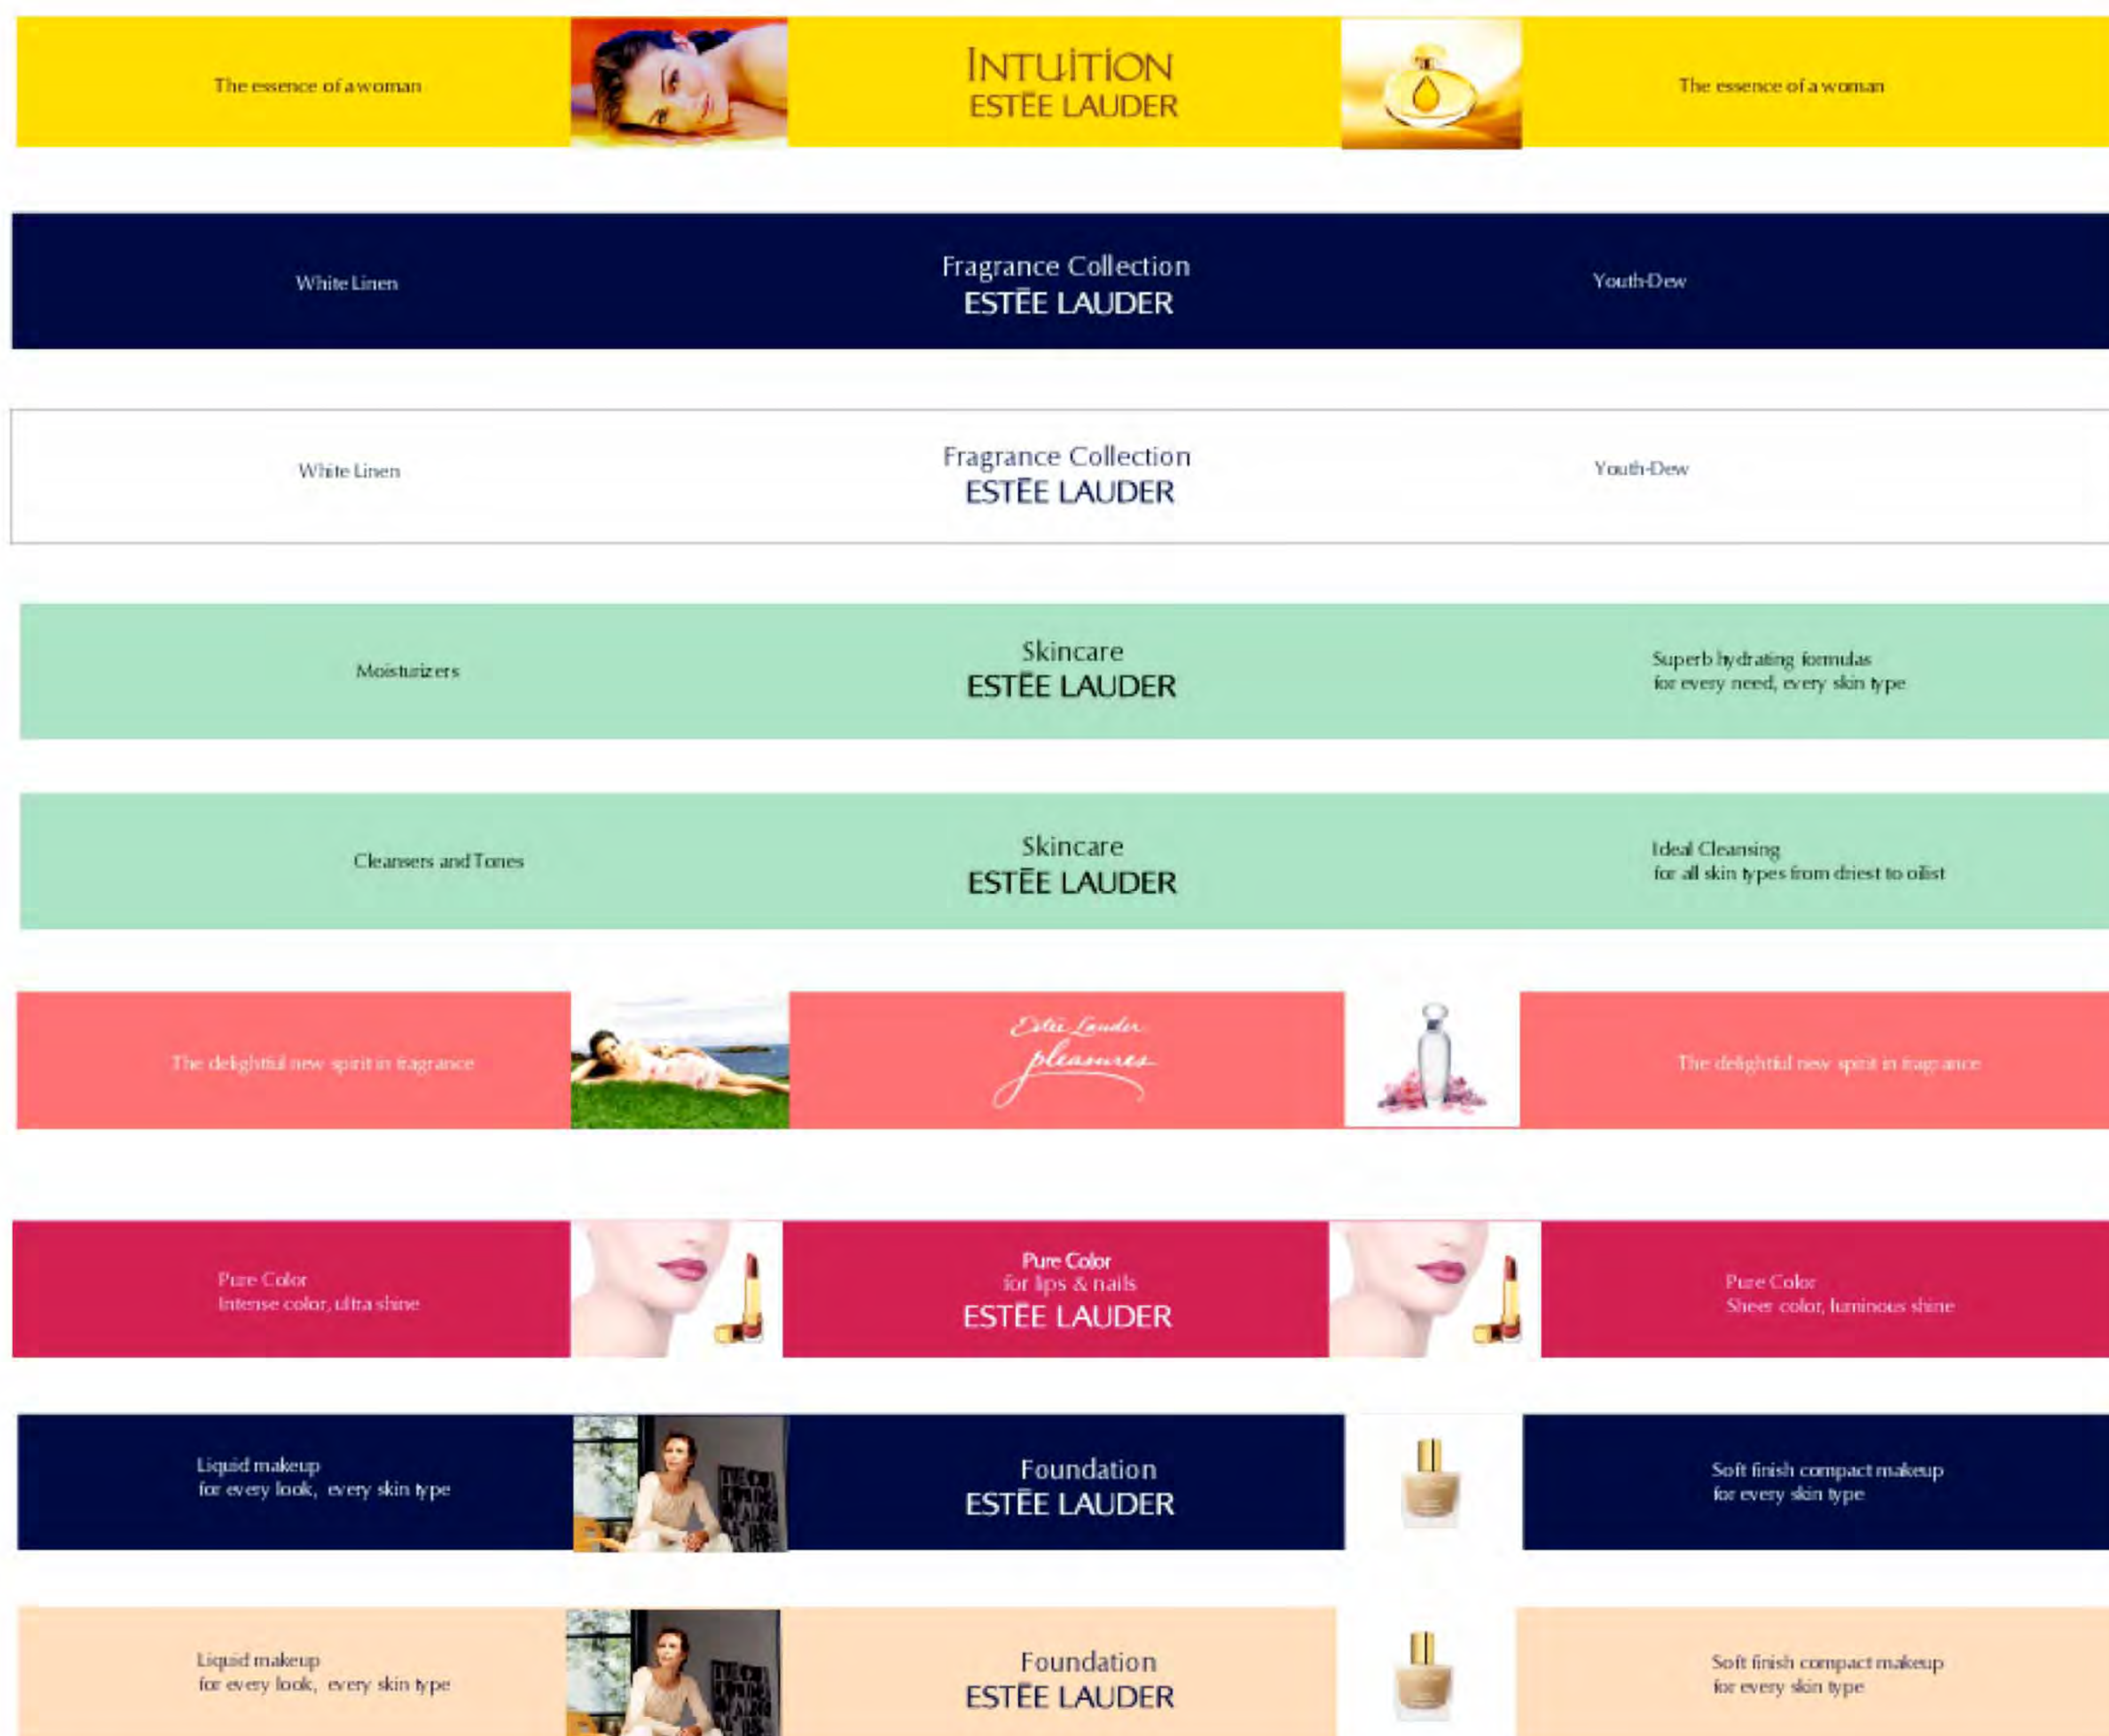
The essence of a woman

INTUITION
ESTĒE LAUDER

The essence of a woman

White Linen

Fragrance Collection
ESTĒE LAUDER

Youth-Dew

White Linen

Fragrance Collection
ESTĒE LAUDER

Youth-Dew

Moisturizers

Skincare
ESTĒE LAUDER

Superb hydrating formulas
for every need, every skin type

Cleansers and Tones

Skincare
ESTĒE LAUDER

Ideal Cleansing
for all skin types from driest to oilist

The delightful new spirit in fragrance

Estée Lauder
pleasures

The delightful new spirit in fragrance

Pure Color
Intense color, ultra shine

Pure Color
for lips & nails
ESTĒE LAUDER

Pure Color
Sheer color, luminous shine

Liquid makeup
for every look, every skin type

Foundation
ESTĒE LAUDER

Soft finish compact makeup
for every skin type

Liquid makeup
for every look, every skin type

Foundation
ESTĒE LAUDER

Soft finish compact makeup
for every skin type